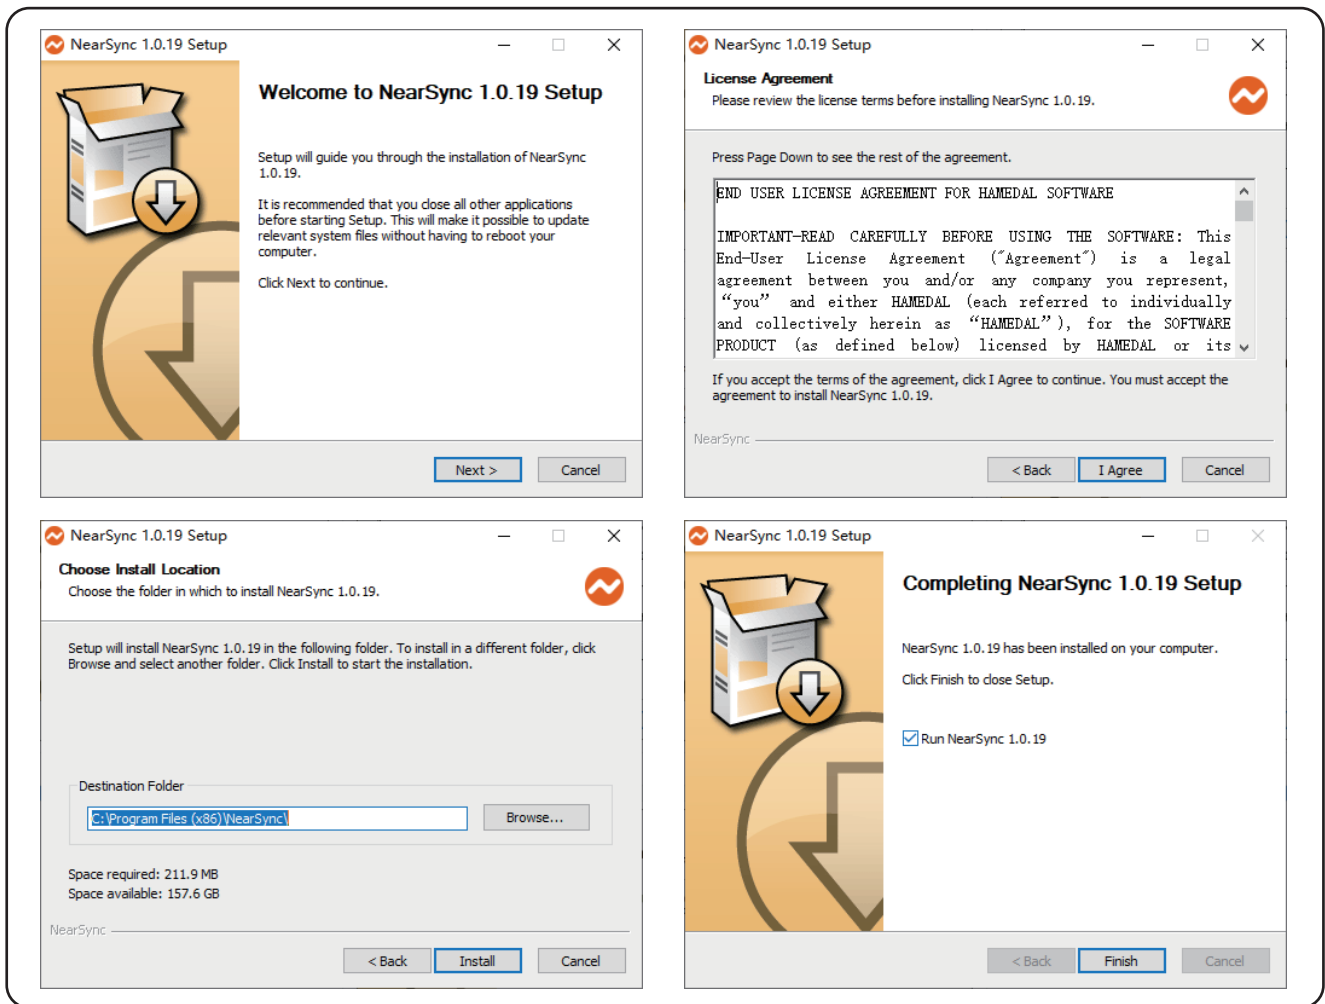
NearSync 1.0.19 Setup

Welcome to NearSync 1.0.19 Setup

Setup will guide you through the installation of NearSync 1.0.19.

It is recommended that you close all other applications before starting Setup. This will make it possible to update relevant system files without having to reboot your computer.

Click Next to continue.

Next >
Cancel

NearSync 1.0.19 Setup

License Agreement
Please review the license terms before installing NearSync 1.0.19.

Press Page Down to see the rest of the agreement.

END USER LICENSE AGREEMENT FOR HAMEDAL SOFTWARE

IMPORTANT-READ CAREFULLY BEFORE USING THE SOFTWARE: This End-User License Agreement ("Agreement") is a legal agreement between you and/or any company you represent, "you" and either HAMEDAL (each referred to individually and collectively herein as "HAMEDAL"), for the SOFTWARE PRODUCT (as defined below) licensed by HAMEDAL or its

If you accept the terms of the agreement, click I Agree to continue. You must accept the agreement to install NearSync 1.0.19.

NearSync
< Back
I Agree
Cancel

NearSync 1.0.19 Setup

Choose Install Location
Choose the folder in which to install NearSync 1.0.19.

Setup will install NearSync 1.0.19 in the following folder. To install in a different folder, click Browse and select another folder. Click Install to start the installation.

Destination Folder
C:\Program Files (x86)\NearSync\
Browse...

Space required: 211.9 MB
Space available: 157.6 GB

NearSync
< Back
Install
Cancel

NearSync 1.0.19 Setup

Completing NearSync 1.0.19 Setup

NearSync 1.0.19 has been installed on your computer.

Click Finish to close Setup.

Run NearSync 1.0.19

< Back
Finish
Cancel